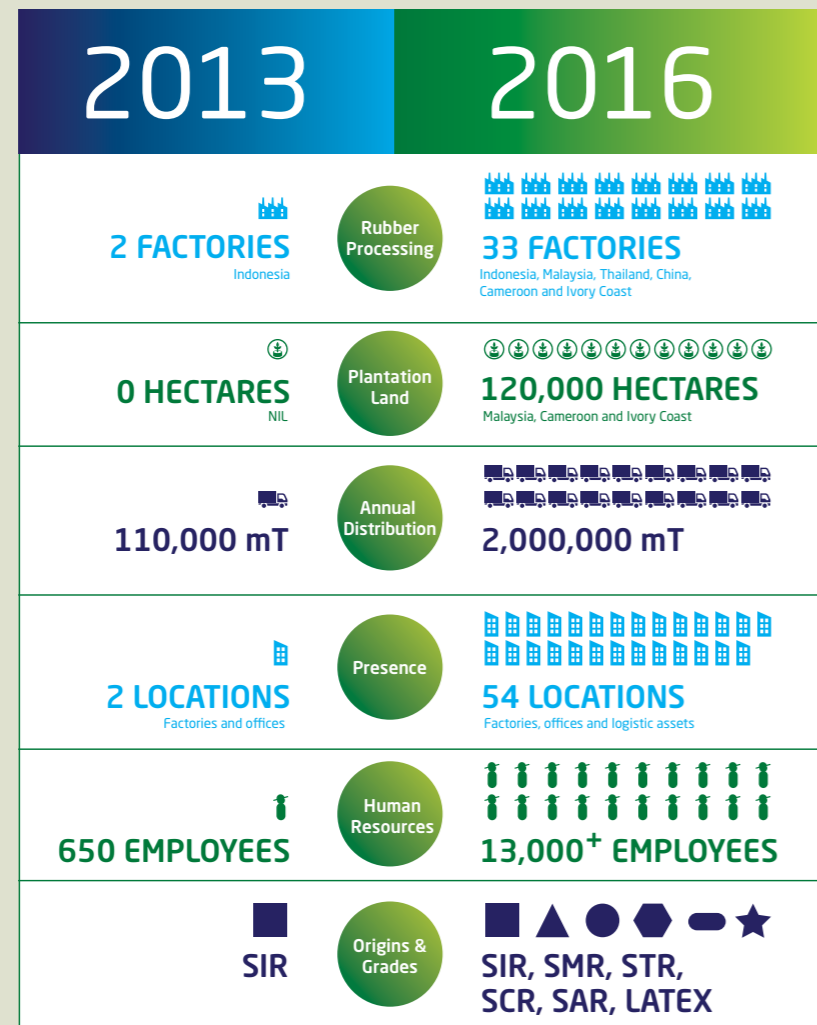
2013

2016

2 FACTORIES
Indonesia

Rubber Processing

33 FACTORIES
Indonesia, Malaysia, Thailand, China, Cameroon and Ivory Coast

0 HECTARES
NIL

Plantation Land

120,000 HECTARES
Malaysia, Cameroon and Ivory Coast

110,000 mT

Annual Distribution

2,000,000 mT

2 LOCATIONS
Factories and offices

Presence

54 LOCATIONS
Factories, offices and logistic assets

650 EMPLOYEES

Human Resources

$13,000^{+}$ EMPLOYEES

SIR

Origins & Grades

SIR, SMR, STR, SCR, SAR, LATEX